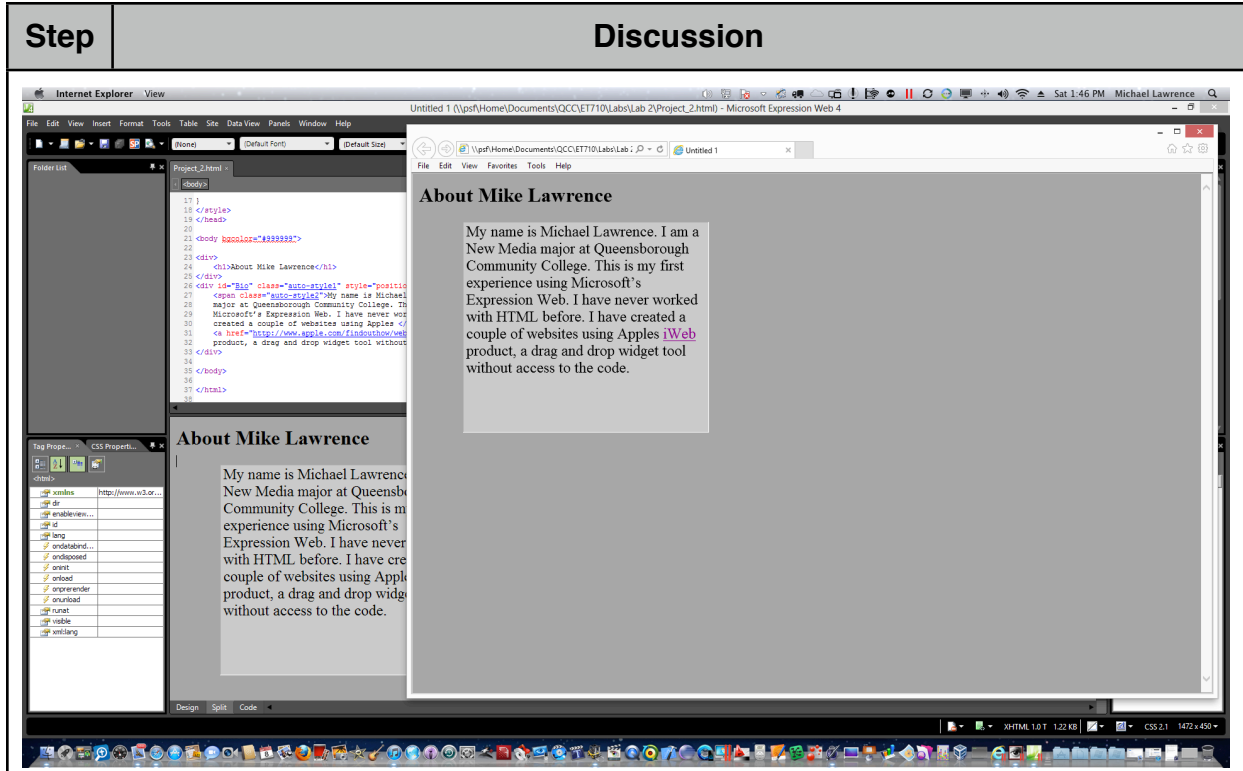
| Step | Discussion |
|---|---|

Internet Explorer View

Sat 1:46 PM Michael Lawrence

Untitled 1 (\\psf\Home\Documents\QCC\ET710\Labs\Lab 2\Project_2.html) - Microsoft Expression Web 4

File Edit View Insert Format Tools Table Site Data View Panels Window Help

(None) (Default Font) (Default Size)

Folder List

Project_2.html ×

<body>

17 }
18 </style>
19 </head>
20
21 <body bgcolor="#999999">
22
23 <div>
24 <h1>About Mike Lawrence</h1>
25 </div>
26 <div id="Bio" class="auto-style1" style="positio
27 <span class="auto-style2">My name is Michael
28 major at Queensborough Community College. Th
29 Microsoft's Expression Web. I have never wor
30 created a couple of websites using Apples </
31 <a href="http://www.apple.com/findouthow/web
32 product, a drag and drop widget tool without
33 </div>
34
35 </body>
36
37 </html>
38

About Mike Lawrence

My name is Michael Lawrence New Media major at Queensbo Community College. This is m experience using Microsoft's Expression Web. I have never with HTML before. I have cre couple of websites using Apple product, a drag and drop widge without access to the code.

Tag Prope... CSS Properti...

<html>

| xmlns | http://www.w3.or... |
|---|---|
| dir | |
| enableview... | |
| id | |
| lang | |
| ondatabind... | |
| ondisposed | |
| oninit | |
| onload | |
| onprerender | |
| onunload | |
| runat | |
| visible | |
| xml:lang | |

Design Split Code

\\psf\Home\Documents\QCC\ET710\Labs\Lab 2 Untitled 1 ×

File Edit View Favorites Tools Help

About Mike Lawrence

My name is Michael Lawrence. I am a New Media major at Queensborough Community College. This is my first experience using Microsoft's Expression Web. I have never worked with HTML before. I have created a couple of websites using Apples iWeb product, a drag and drop widget tool without access to the code.

XHTML 1.0 T 1.22 KB CSS 2.1 1472 x 450